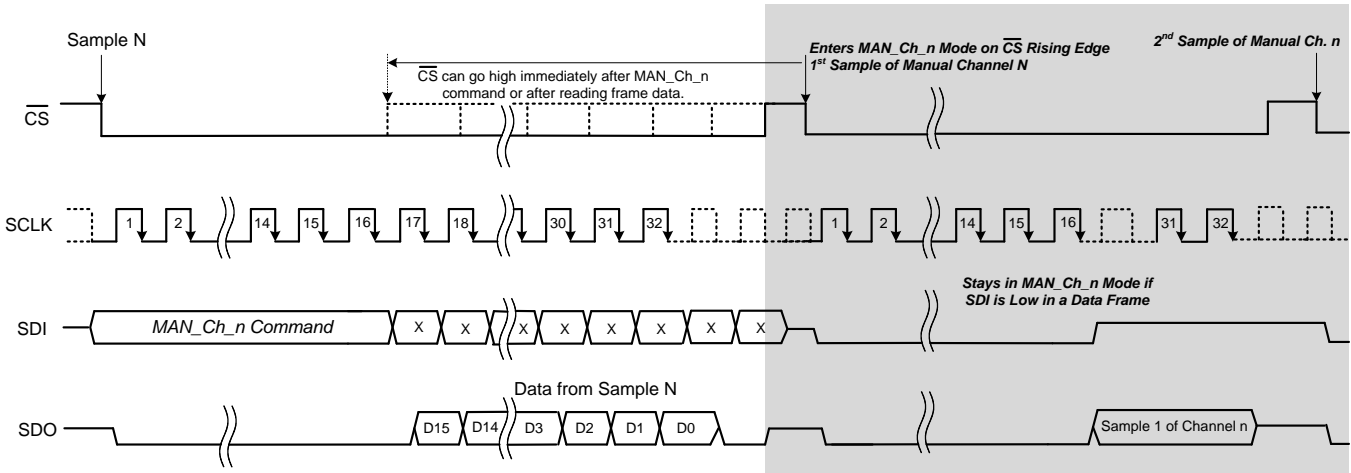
Sample N

$\overline{CS}$ can go high immediately after MAN_Ch_n command or after reading frame data.

Enters MAN_Ch_n Mode on $\overline{CS}$ Rising Edge
$1^{st}$ Sample of Manual Channel N

$2^{nd}$ Sample of Manual Ch. n

$\overline{CS}$

SCLK

1 2 14 15 16 17 18 30 31 32 1 2 14 15 16 31 32

Stays in MAN_Ch_n Mode if SDI is Low in a Data Frame

SDI

MAN_Ch_n Command

X X X X X X X X

Data from Sample N

SDO

D15 D14 D3 D2 D1 D0

Sample 1 of Channel n